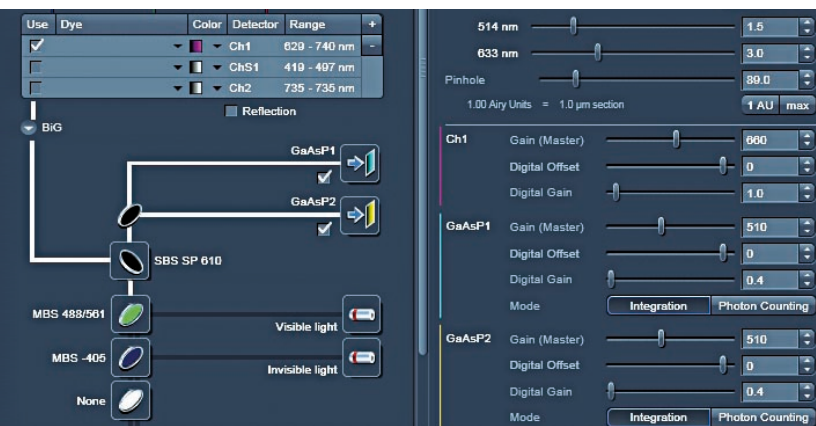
| Use | Dye | Color | Detector | Range | + |
|---|---|---|---|---|---|
| ✓ | | | Ch1 | 629 - 740 nm | - |
| | | | ChS1 | 419 - 497 nm | |
| | | | Ch2 | 735 - 735 nm | |

Reflection

BiG

GaAsP1

GaAsP2

SBS SP 610

MBS 488/561

Visible light

MBS -405

Invisible light

None

514 nm 1.5

633 nm 3.0

Pinhole 89.0

1.00 Airy Units = 1.0 µm section

1 AU max

Ch1 Gain (Master) 660

Digital Offset 0

Digital Gain 1.0

GaAsP1 Gain (Master) 510

Digital Offset 0

Digital Gain 0.4

Mode Integration Photon Counting

GaAsP2 Gain (Master) 510

Digital Offset 0

Digital Gain 0.4

Mode Integration Photon Counting